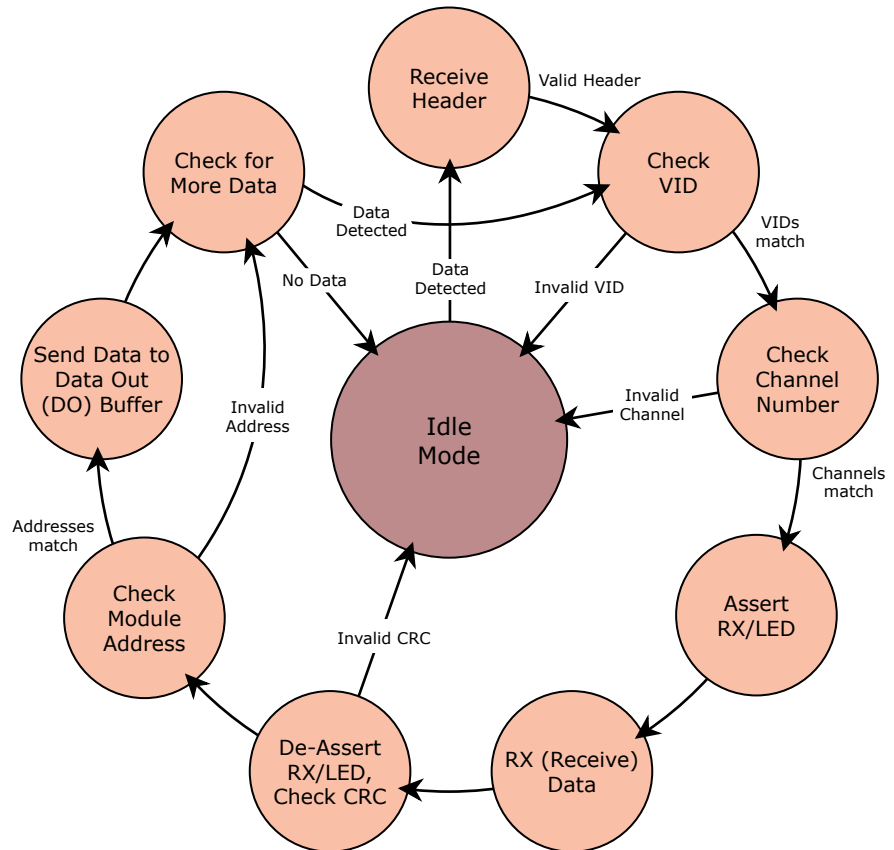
Receive Header

Valid Header

Check for More Data

Check VID

Data Detected

VIDs match

No Data

Data Detected

Invalid VID

Check Channel Number

Send Data to Data Out (DO) Buffer

Invalid Channel

Idle Mode

Invalid Address

Channels match

Addresses match

Assert RX/LED

Check Module Address

Invalid CRC

De-Assert RX/LED, Check CRC

RX (Receive) Data